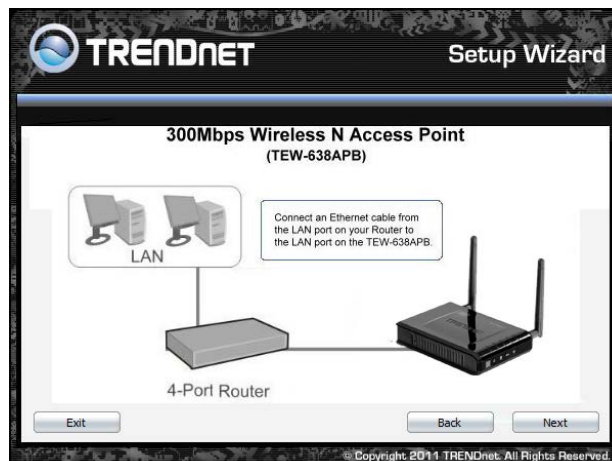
TRENDnET

Setup Wizard

300Mbps Wireless N Access Point
(TEW-638APB)

LAN

Connect an Ethernet cable from the LAN port on your Router to the LAN port on the TEW-638APB.

4-Port Router

Exit

Back

Next

© Copyright 2011 TRENDnet. All Rights Reserved.